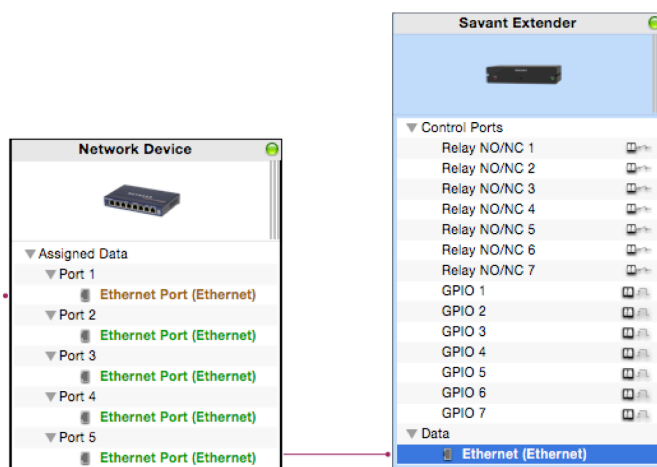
Savant Extender

Control Ports
Relay NO/NC 1
Relay NO/NC 2
Relay NO/NC 3
Relay NO/NC 4
Relay NO/NC 5
Relay NO/NC 6
Relay NO/NC 7
GPIO 1
GPIO 2
GPIO 3
GPIO 4
GPIO 5
GPIO 6
GPIO 7
Data
Ethernet (Ethernet)

Network Device

Assigned Data
Port 1
Ethernet Port (Ethernet)
Port 2
Ethernet Port (Ethernet)
Port 3
Ethernet Port (Ethernet)
Port 4
Ethernet Port (Ethernet)
Port 5
Ethernet Port (Ethernet)